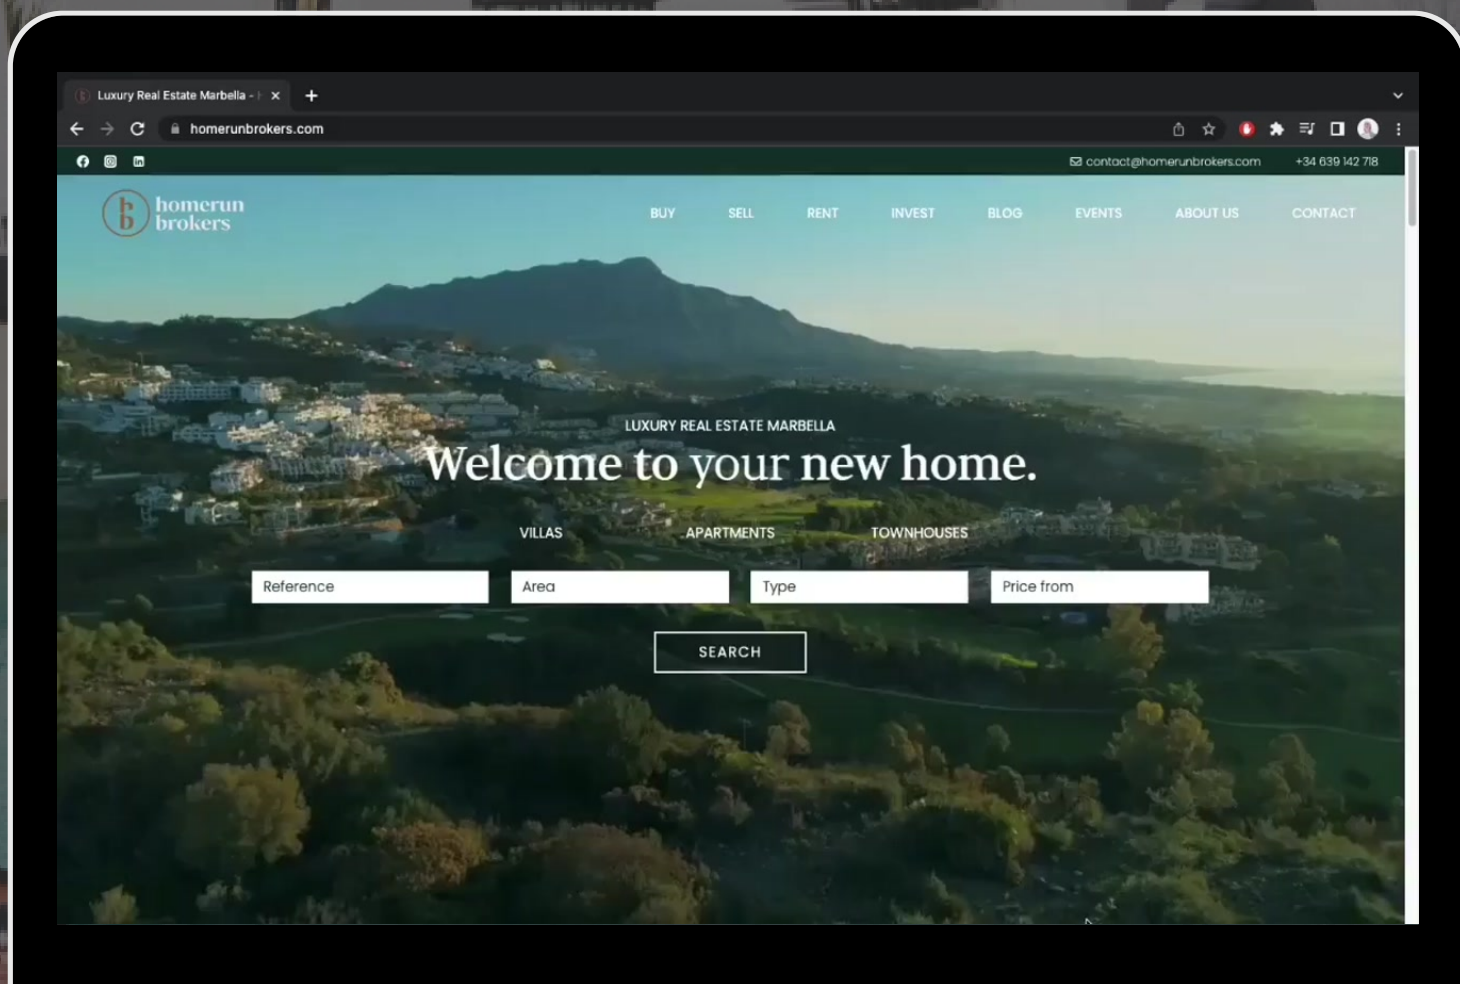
Luxury Real Estate Marbella - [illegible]

homerunbrokers.com

contact@homerunbrokers.com +34 639 142 718

homerun brokers

BUY SELL RENT INVEST BLOG EVENTS ABOUT US CONTACT

LUXURY REAL ESTATE MARBELLA

Welcome to your new home.

VILLAS APARTMENTS TOWNHOUSES

Reference

Area

Type

Price from

SEARCH